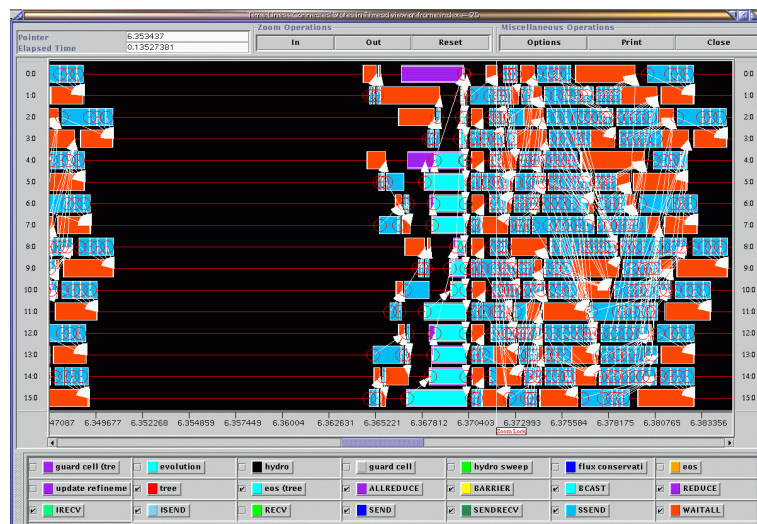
TimeLines: Connected-State-lines view of frame index = 25

Pointer 6.353437
Elapsed Time 0.13527381

Zoom Operations
In | Out | Reset

Miscellaneous Operations
Options | Print | Close

0:0
1:0
2:0
3:0
4:0
5:0
6:0
7:0
8:0
9:0
10:0
11:0
12:0
13:0
14:0
15:0

0:0
1:0
2:0
3:0
4:0
5:0
6:0
7:0
8:0
9:0
10:0
11:0
12:0
13:0
14:0
15:0

47087 6.349677 6.352268 6.354859 6.357449 6.36004 6.362631 6.365221 6.367812 6.370403 6.372993 6.375584 6.378175 6.380765 6.383356

Zoom Lock

guard cell (tre | evolution | hydro | guard cell | hydro sweep | flux conservati | eos
update refineme | ✔ tree | ✔ eos (tree | ✔ ALLREDUCE | BARRIER | ✔ BCAST | ✔ REDUCE
✔ IRECV | ISEND | RECV | SEND | SENDRECV | ✔ SSEND | ✔ WAITALL